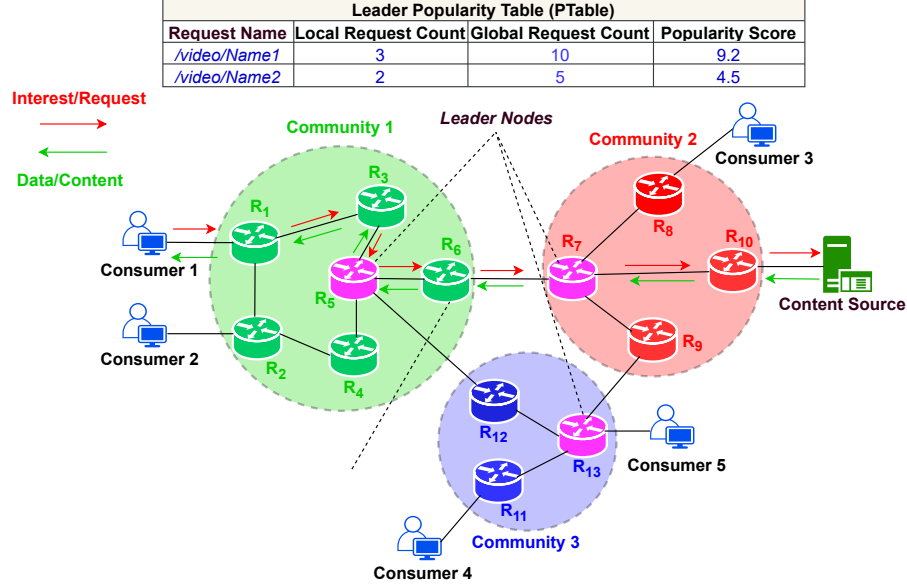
Leader Popularity Table (PTable)

| Request Name | Local Request Count | Global Request Count | Popularity Score |
|---|---|---|---|
| /video/Name1 | 3 | 10 | 9.2 |
| /video/Name2 | 2 | 5 | 4.5 |

Interest/Request

Data/Content

Community 1

Leader Nodes

Community 2

Consumer 3

$R_1$

$R_3$

$R_6$

$R_7$

$R_8$

$R_{10}$

Consumer 1

$R_5$

Content Source

Consumer 2

$R_2$

$R_4$

$R_9$

$R_{12}$

$R_{13}$

Consumer 5

$R_{11}$

Community 3

Consumer 4